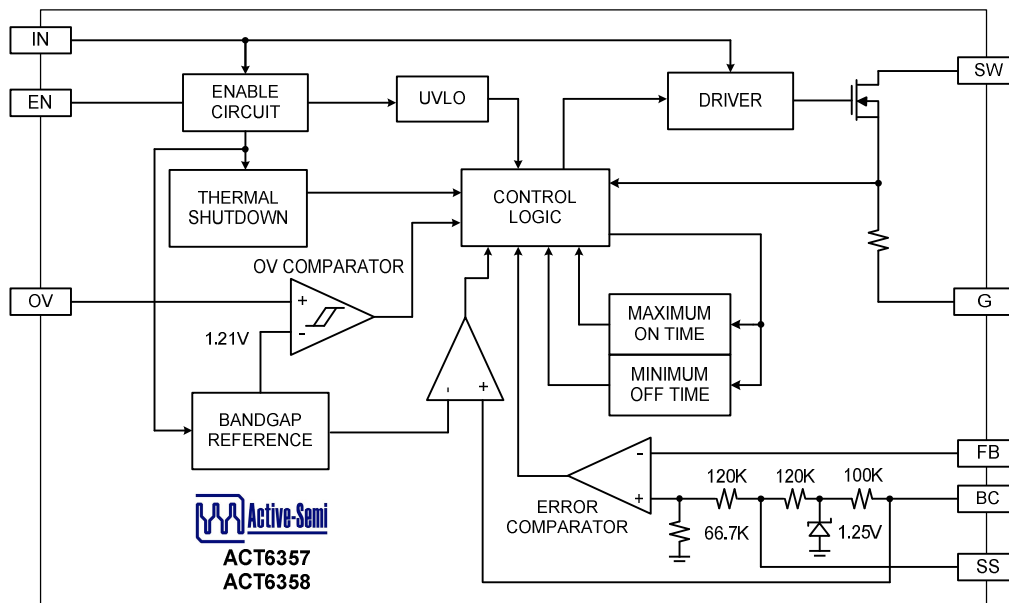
IN

EN

ENABLE CIRCUIT

UVLO

DRIVER

SW

THERMAL SHUTDOWN

CONTROL LOGIC

OV COMPARATOR

OV

+

-

1.21V

MAXIMUM ON TIME

G

MINIMUM OFF TIME

BANDGAP REFERENCE

-

+

FB

-

+

120K

120K

100K

BC

ERROR COMPARATOR

66.7K

1.25V

SS

Active-Semi

ACT6357
ACT6358